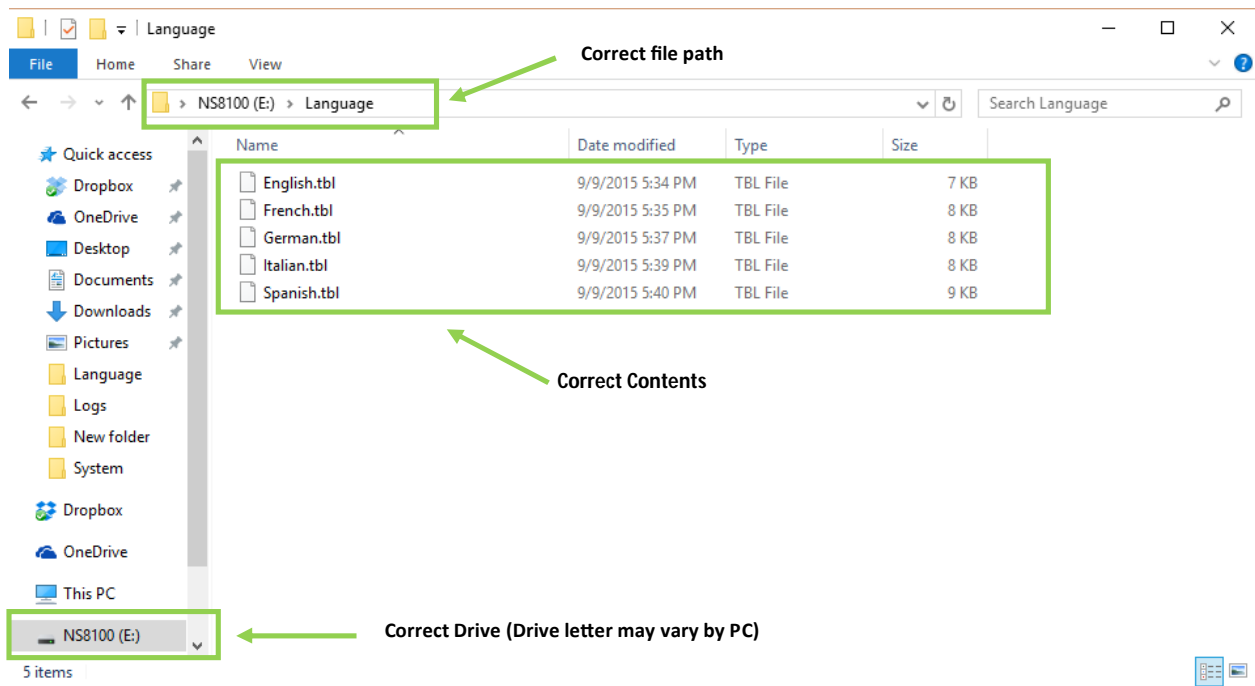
Language

File Home Share View

Correct file path

NS8100 (E:) > Language

Search Language

Quick access
Dropbox
OneDrive
Desktop
Documents
Downloads
Pictures
Language
Logs
New folder
System

Dropbox

OneDrive

This PC

NS8100 (E:)

| Name | Date modified | Type | Size |
|---|---|---|---|
| English.tbl | 9/9/2015 5:34 PM | TBL File | 7 KB |
| French.tbl | 9/9/2015 5:35 PM | TBL File | 8 KB |
| German.tbl | 9/9/2015 5:37 PM | TBL File | 8 KB |
| Italian.tbl | 9/9/2015 5:39 PM | TBL File | 8 KB |
| Spanish.tbl | 9/9/2015 5:40 PM | TBL File | 9 KB |

Correct Contents

Correct Drive (Drive letter may vary by PC)

5 items